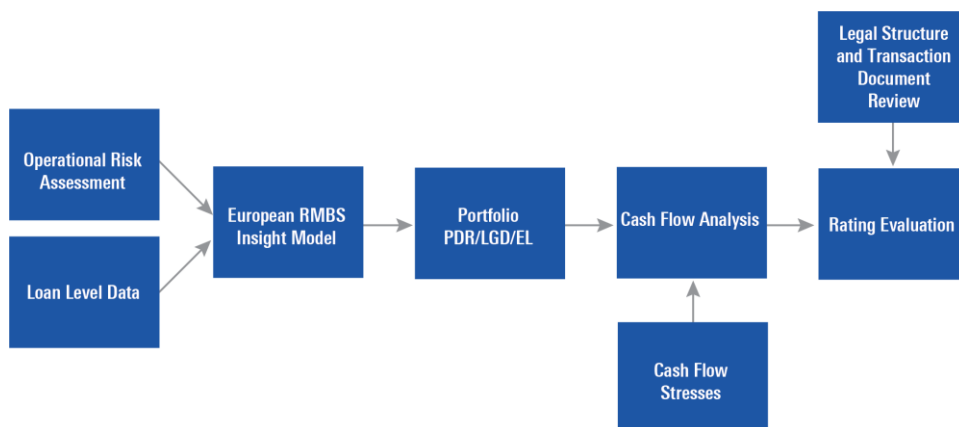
Operational Risk Assessment

Loan Level Data

European RMBS Insight Model

Portfolio PDR/LGD/EL

Cash Flow Analysis

Cash Flow Stresses

Legal Structure and Transaction Document Review

Rating Evaluation